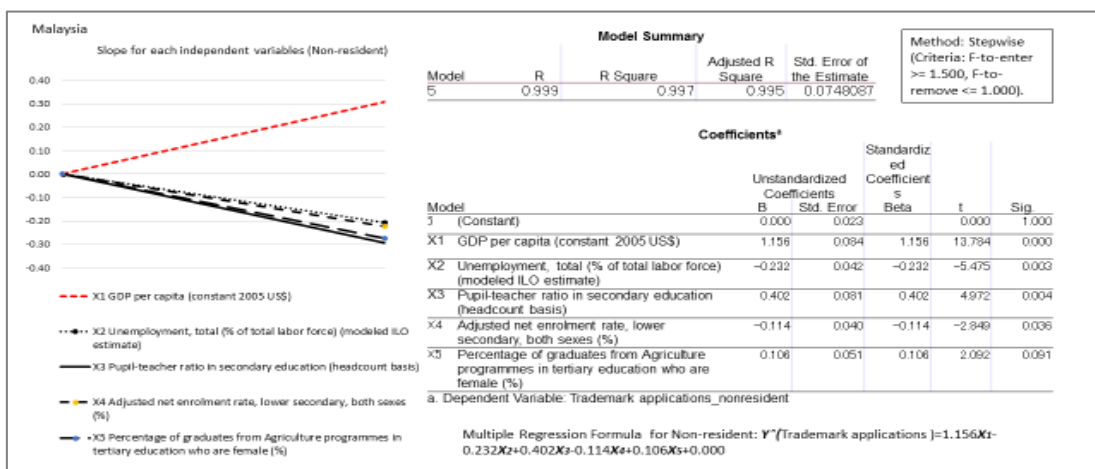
Malaysia

Slope for each independent variables (Non-resident)

0.40
0.30
0.20
0.10
0.00
-0.10
-0.20
-0.30
-0.40

X1 GDP per capita (constant 2005 US$)

X2 Unemployment, total (% of total labor force) (modeled ILO estimate)

X3 Pupil-teacher ratio in secondary education (headcount basis)

X4 Adjusted net enrolment rate, lower secondary, both sexes (%)

X5 Percentage of graduates from Agriculture programmes in tertiary education who are female (%)

Model Summary

| Model | R | R Square | Adjusted R Square | Std. Error of the Estimate |
|---|---|---|---|---|
| 5 | 0.999 | 0.997 | 0.995 | 0.0748087 |

Method: Stepwise (Criteria: F-to-enter >= 1.500, F-to-remove <= 1.000).

Coefficients$^a$

| Model | | Unstandardized Coefficients B | Std. Error | Standardized Coefficients Beta | t | Sig. |
|---|---|---|---|---|---|---|
| 5 | (Constant) | 0.000 | 0.023 | | 0.000 | 1.000 |
| X1 | GDP per capita (constant 2005 US$) | 1.156 | 0.084 | 1.156 | 13.784 | 0.000 |
| X2 | Unemployment, total (% of total labor force) (modeled ILO estimate) | −0.232 | 0.042 | −0.232 | −5.475 | 0.003 |
| X3 | Pupil-teacher ratio in secondary education (headcount basis) | 0.402 | 0.081 | 0.402 | 4.972 | 0.004 |
| X4 | Adjusted net enrolment rate, lower secondary, both sexes (%) | −0.114 | 0.040 | −0.114 | −2.849 | 0.036 |
| X5 | Percentage of graduates from Agriculture programmes in tertiary education who are female (%) | 0.106 | 0.051 | 0.106 | 2.092 | 0.091 |

a. Dependent Variable: Trademark applications_nonresident

Multiple Regression Formula for Non-resident: $\hat{Y}$(Trademark applications )=1.156$X_1$-0.232$X_2$+0.402$X_3$-0.114$X_4$+0.106$X_5$+0.000